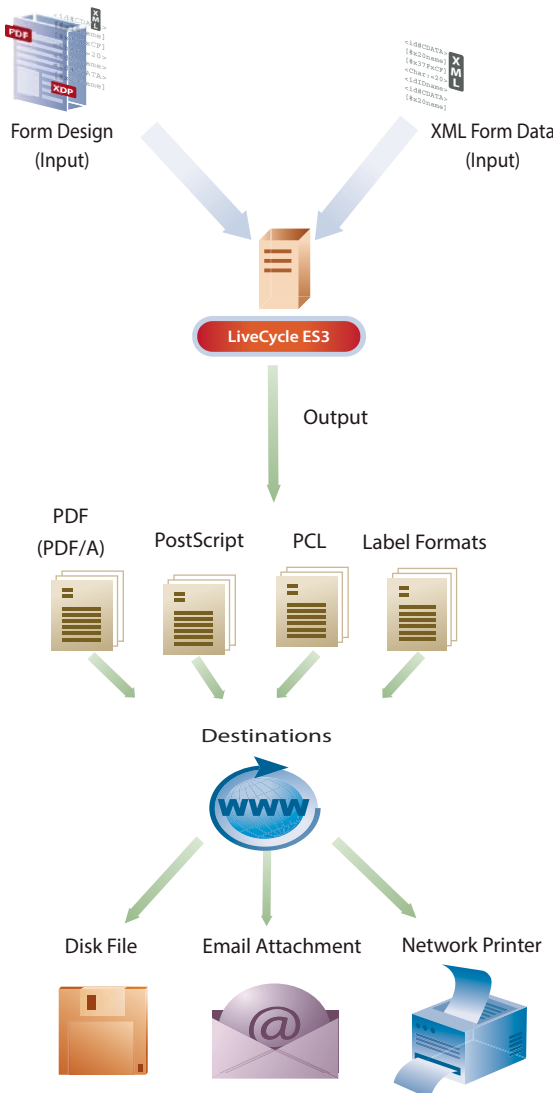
PDF

XDP

XML

Form Design
(Input)

<idSCDATA>
[$x20name]
[$x37FxCP]
<Char:x20>
<idIDname>
<idSCDATA>
[$x20name]

XML

XML Form Data
(Input)

LiveCycle ES3

Output

PDF
(PDF/A)

PostScript

PCL

Label Formats

Destinations

WWW

Disk File

Email Attachment

Network Printer

@